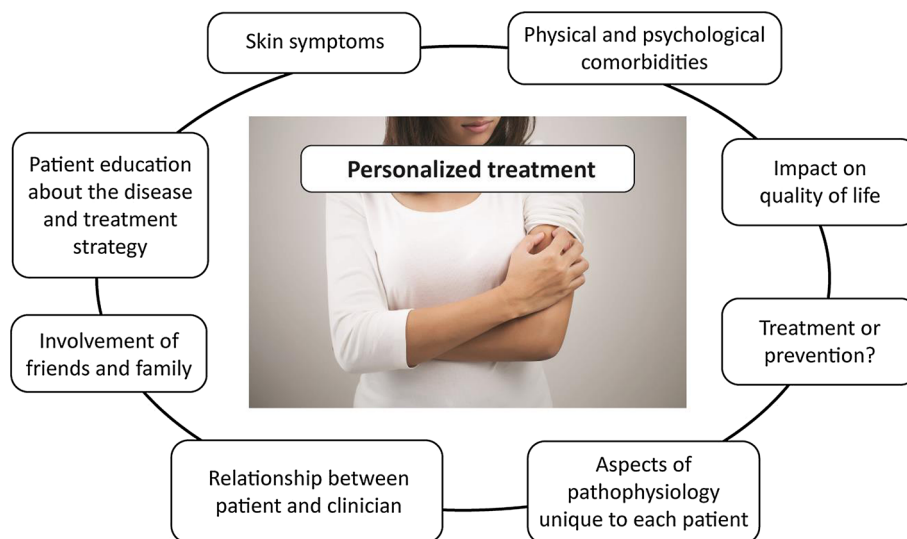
Personalized treatment

Skin symptoms

Physical and psychological comorbidities

Impact on quality of life

Treatment or prevention?

Aspects of pathophysiology unique to each patient

Relationship between patient and clinician

Involvement of friends and family

Patient education about the disease and treatment strategy